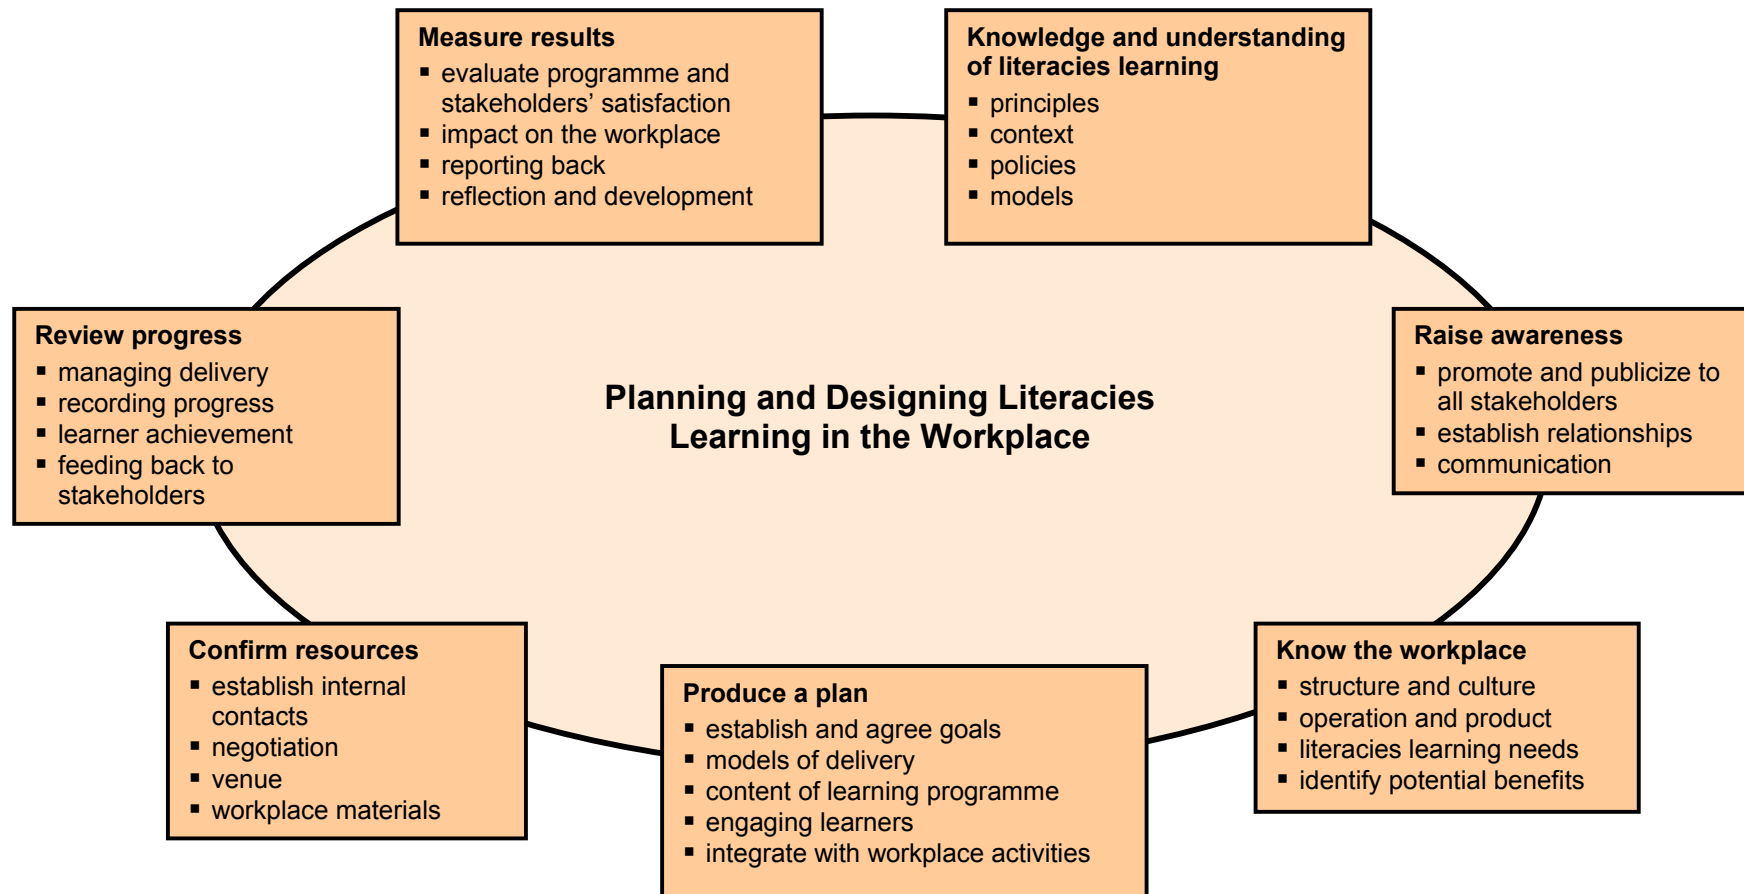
Measure results
- evaluate programme and stakeholders' satisfaction
- impact on the workplace
- reporting back
- reflection and development

Knowledge and understanding of literacies learning
- principles
- context
- policies
- models

Review progress
- managing delivery
- recording progress
- learner achievement
- feeding back to stakeholders

Planning and Designing Literacies Learning in the Workplace

Raise awareness
- promote and publicize to all stakeholders
- establish relationships
- communication

Confirm resources
- establish internal contacts
- negotiation
- venue
- workplace materials

Produce a plan
- establish and agree goals
- models of delivery
- content of learning programme
- engaging learners
- integrate with workplace activities

Know the workplace
- structure and culture
- operation and product
- literacies learning needs
- identify potential benefits